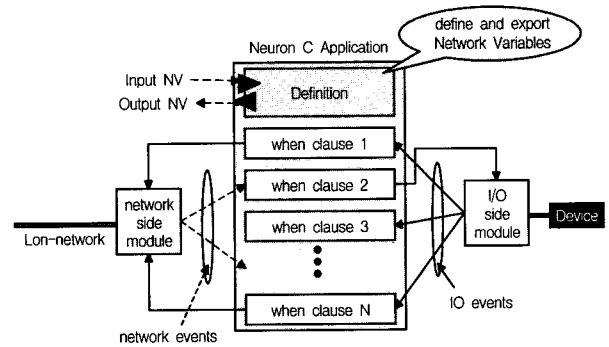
define and export Network Variables

Neuron C Application

Input NV

Output NV

Definition

when clause 1

when clause 2

when clause 3

when clause N

network side module

Lon-network

I/O side module

Device

IO events

network events